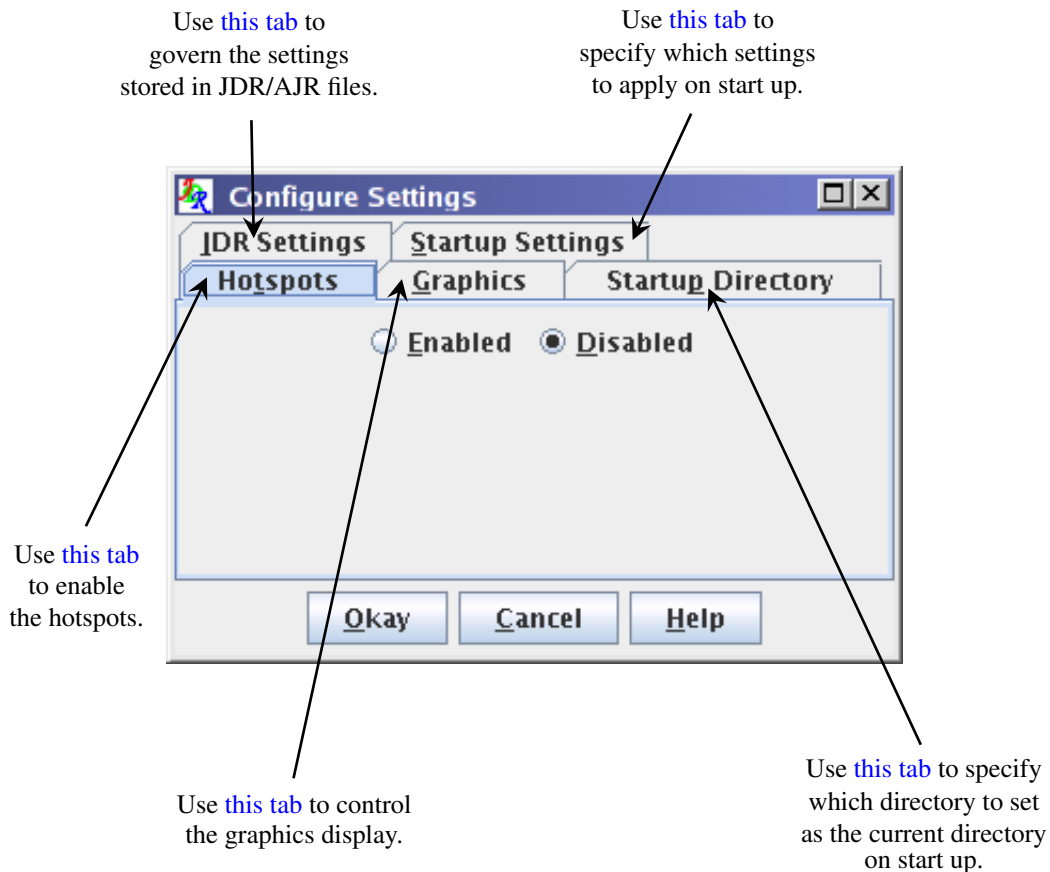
Use this tab to govern the settings stored in JDR/AJR files.

Use this tab to specify which settings to apply on start up.

Configure Settings

JDR Settings

Startup Settings

Hotspots

Graphics

Startup Directory

Enabled

Disabled

Okay

Cancel

Help

Use this tab to enable the hotspots.

Use this tab to control the graphics display.

Use this tab to specify which directory to set as the current directory on start up.